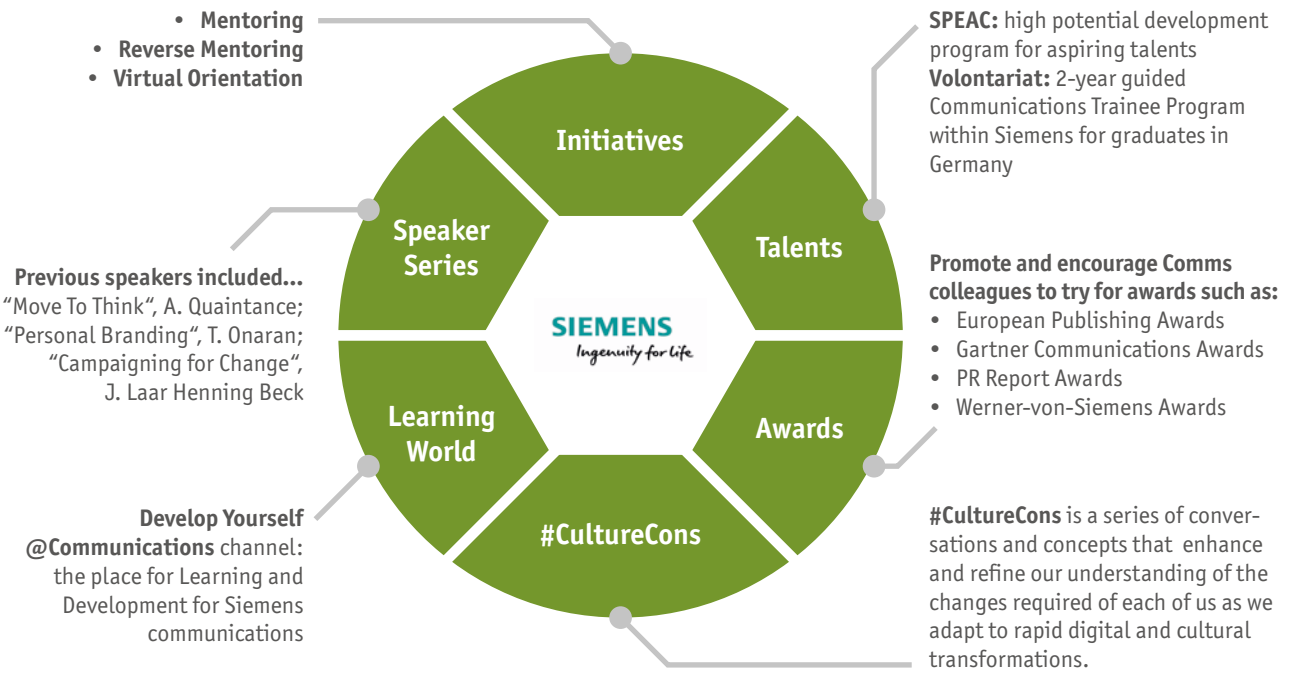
• Mentoring
• Reverse Mentoring
• Virtual Orientation

SPEAC: high potential development program for aspiring talents
Volontariat: 2-year guided Communications Trainee Program within Siemens for graduates in Germany

Initiatives

Speaker Series

Talents

SIEMENS
Ingenuity for life

Learning World

Awards

#CultureCons

Previous speakers included...
"Move To Think", A. Quintance; "Personal Branding", T. Onaran; "Campaigning for Change", J. Laar Henning Beck

Promote and encourage Comms colleagues to try for awards such as:
• European Publishing Awards
• Gartner Communications Awards
• PR Report Awards
• Werner-von-Siemens Awards

Develop Yourself @Communications channel: the place for Learning and Development for Siemens communications

#CultureCons is a series of conversations and concepts that enhance and refine our understanding of the changes required of each of us as we adapt to rapid digital and cultural transformations.